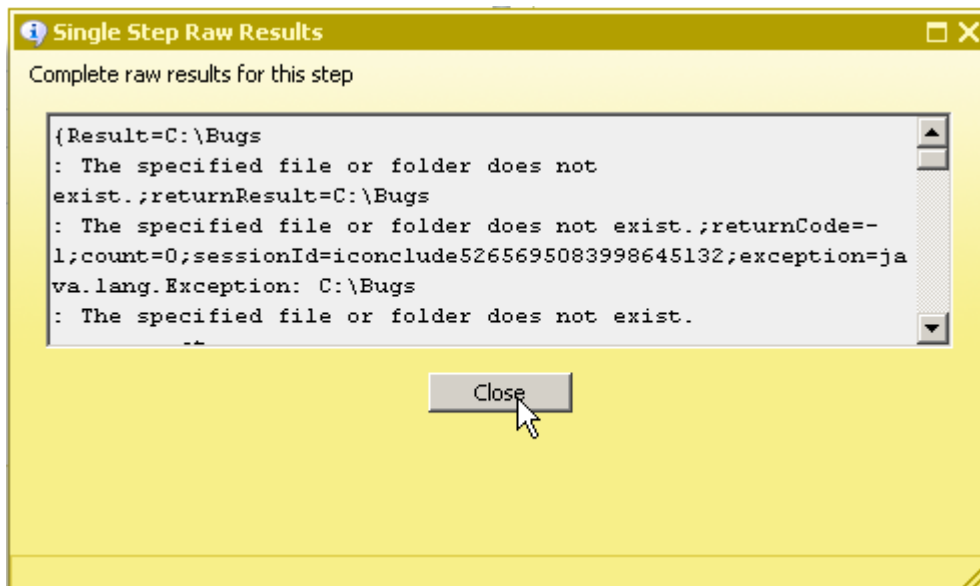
Single Step Raw Results

Complete raw results for this step

{Result=C:\Bugs
: The specified file or folder does not exist.;returnResult=C:\Bugs
: The specified file or folder does not exist.;returnCode=-1;count=0;sessionId=iconclude5265695083998645132;exception=java.lang.Exception: C:\Bugs
: The specified file or folder does not exist.

Close